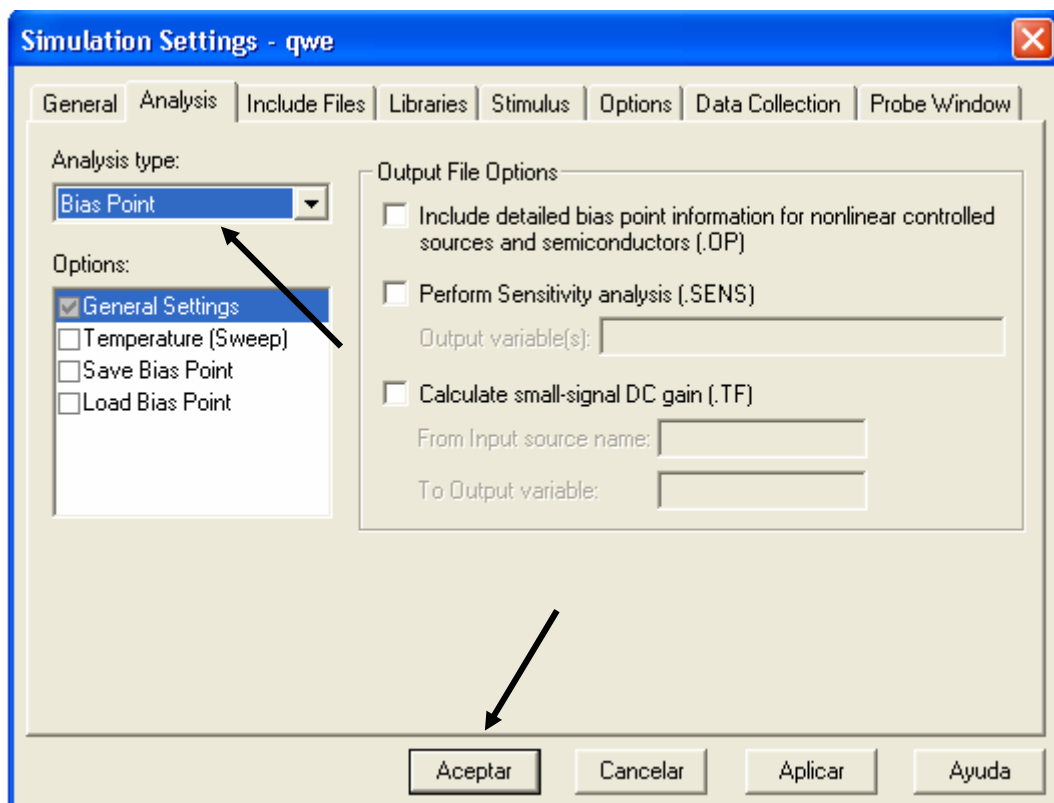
Simulation Settings - qwe

General | Analysis | Include Files | Libraries | Stimulus | Options | Data Collection | Probe Window

Analysis type:
Bias Point

Options:
General Settings
Temperature (Sweep)
Save Bias Point
Load Bias Point

Output File Options
Include detailed bias point information for nonlinear controlled sources and semiconductors (.OP)
Perform Sensitivity analysis (.SENS)
Output variable(s):
Calculate small-signal DC gain (.TF)
From Input source name:
To Output variable:

Aceptar | Cancelar | Aplicar | Ayuda